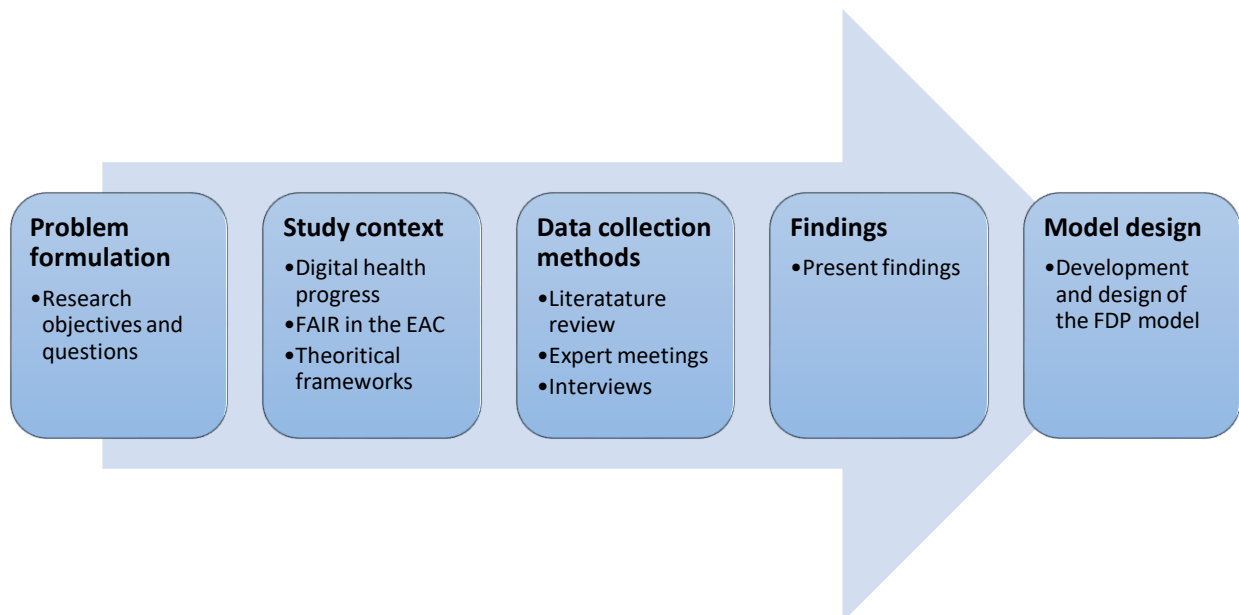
Problem formulation
•Research objectives and questions

Study context
•Digital health progress
•FAIR in the EAC
•Theoritical frameworks

Data collection methods
•Literatature review
•Expert meetings
•Interviews

Findings
•Present findings

Model design
•Development and design of the FDP model